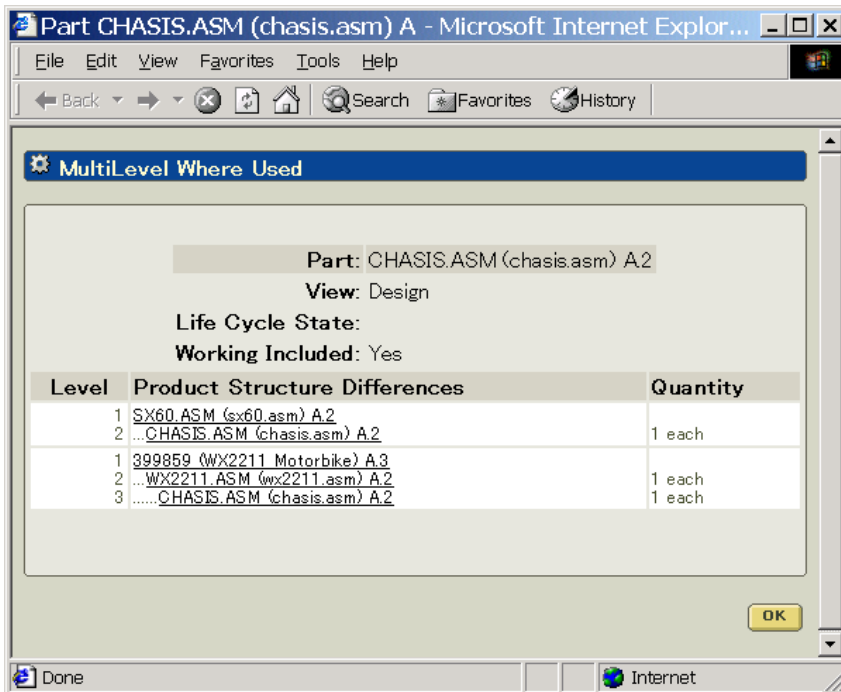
Part CHASIS.ASM (chasis.asm) A - Microsoft Internet Explor...

File Edit View Favorites Tools Help

Back Search Favorites History

MultiLevel Where Used

Part: CHASIS.ASM (chasis.asm) A.2
View: Design
Life Cycle State:
Working Included: Yes

| Level | Product Structure Differences | Quantity |
|---|---|---|
| 1 | SX60.ASM (sx60.asm) A.2 | |
| 2 | ...CHASIS.ASM (chasis.asm) A.2 | 1 each |
| 1 | 399859 (WX2211 Motorbike) A.3 | |
| 2 | ...WX2211.ASM (wx2211.asm) A.2 | 1 each |
| 3 | ......CHASIS.ASM (chasis.asm) A.2 | 1 each |

OK

Done Internet